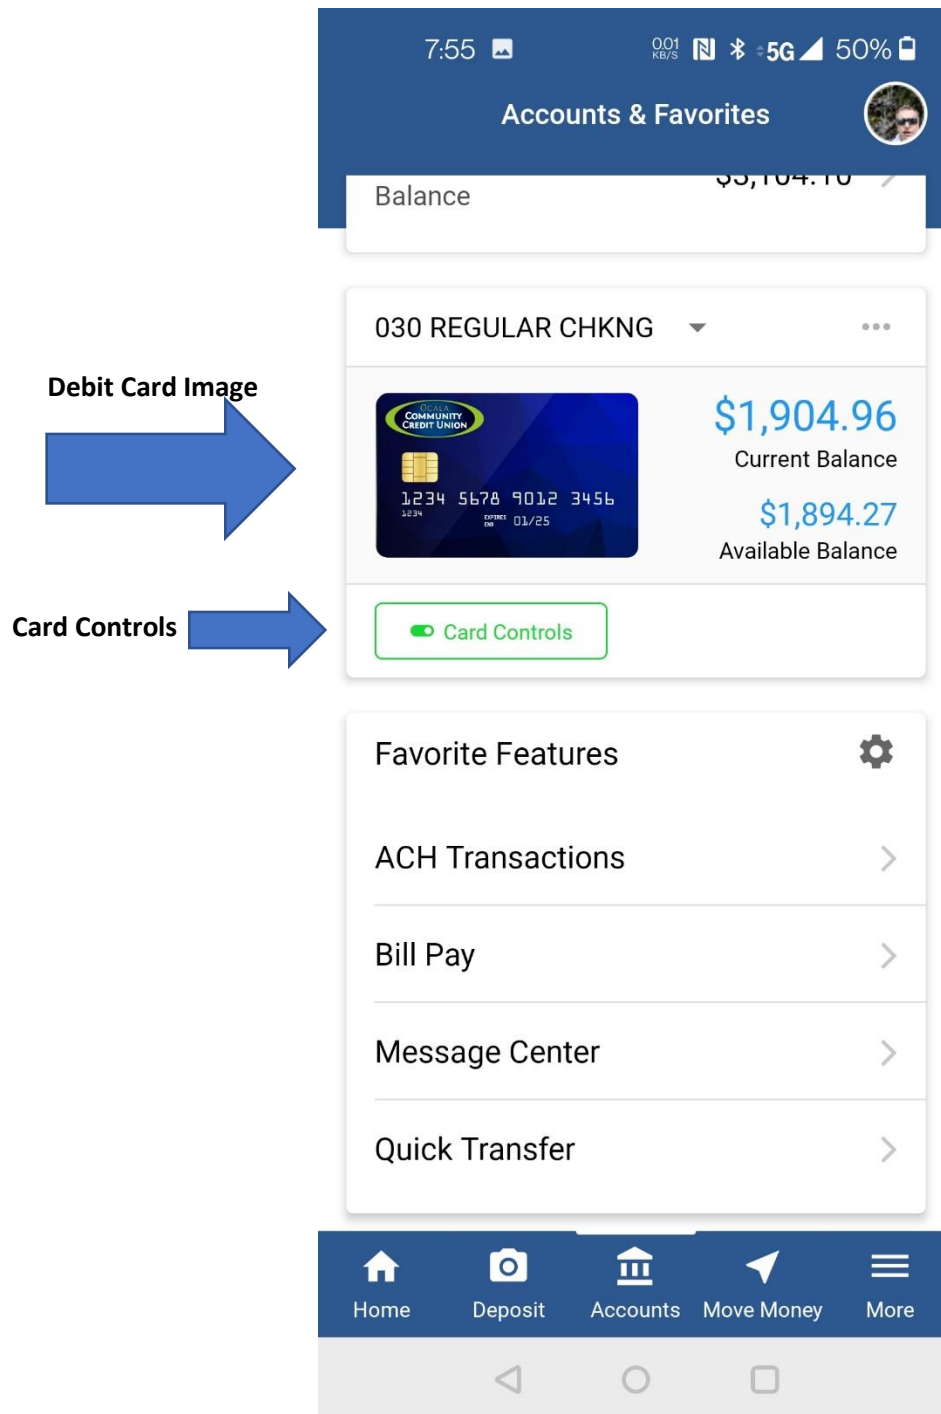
7:55
0.01 KB/S 5G 50%

Accounts & Favorites

Balance
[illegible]

030 REGULAR CHKNG

Debit Card Image

OCALA COMMUNITY CREDIT UNION
1234 5678 9012 3456
1234
EXPIRES END 01/25

$1,904.96
Current Balance

$1,894.27
Available Balance

Card Controls

Card Controls

Favorite Features

ACH Transactions

Bill Pay

Message Center

Quick Transfer

Home
Deposit
Accounts
Move Money
More